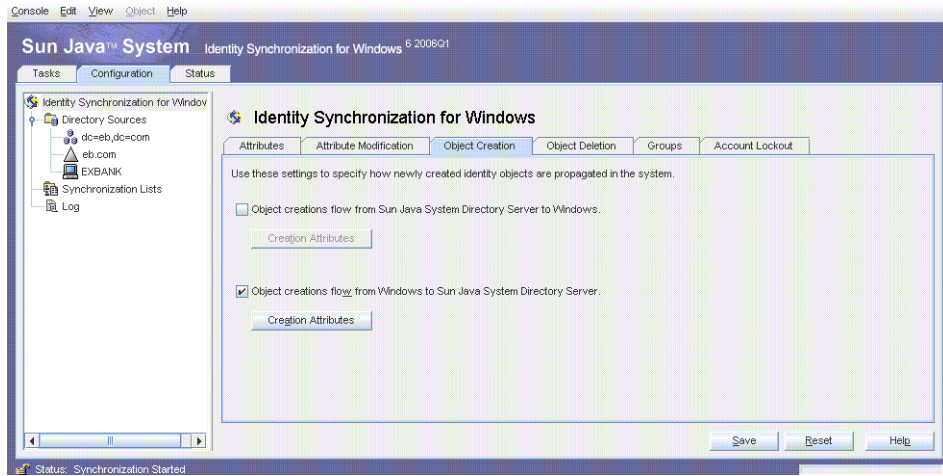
Console Edit View Object Help

Sun Java™ System Identity Synchronization for Windows 6 2006Q1

Tasks Configuration Status

Identity Synchronization for Windov
Directory Sources
dc=eb,dc=com
eb.com
EXBANK
Synchronization Lists
Log

Identity Synchronization for Windows

Attributes | Attribute Modification | Object Creation | Object Deletion | Groups | Account Lockout

Use these settings to specify how newly created identity objects are propagated in the system.

Object creations flow from Sun Java System Directory Server to Windows.

Creation Attributes

Object creations flow from Windows to Sun Java System Directory Server.

Creation Attributes

Save Reset Help

Status: Synchronization Started